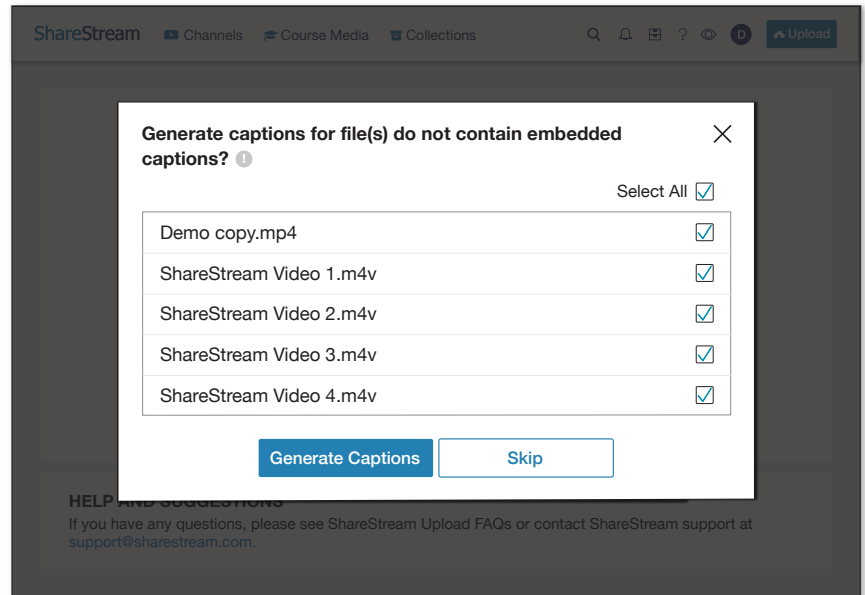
ShareStream Channels Course Media Collections D Upload

Generate captions for file(s) do not contain embedded captions?

Select All

Demo copy.mp4

ShareStream Video 1.m4v

ShareStream Video 2.m4v

ShareStream Video 3.m4v

ShareStream Video 4.m4v

Generate Captions Skip

HELP AND SUGGESTIONS

If you have any questions, please see ShareStream Upload FAQs or contact ShareStream support at support@sharestream.com.